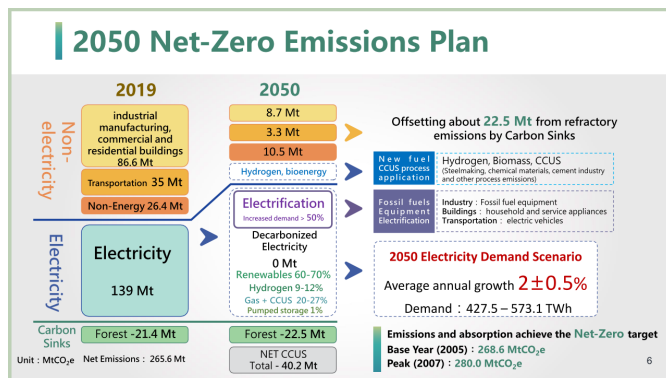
2050 Net-Zero Emissions Plan

2019

2050

Non-electricity

industrial manufacturing, commercial and residential buildings 86.6 Mt

Transportation 35 Mt

Non-Energy 26.4 Mt

8.7 Mt

3.3 Mt

10.5 Mt

Hydrogen, bioenergy

Offsetting about 22.5 Mt from refractory emissions by Carbon Sinks

New fuel CCUS process application

Hydrogen, Biomass, CCUS (Steelmaking, chemical materials, cement industry and other process emissions)

Fossil fuels Equipment Electrification

Industry : Fossil fuel equipment
Buildings : household and service appliances
Transportation : electric vehicles

Electricity

Electricity

139 Mt

Electrification
Increased demand > 50%

Decarbonized Electricity

0 Mt

Renewables 60-70%
Hydrogen 9-12%
Gas + CCUS 20-27%
Pumped storage 1%

2050 Electricity Demand Scenario

Average annual growth $2\pm0.5\%$

Demand : 427.5 – 573.1 TWh

Carbon Sinks

Forest -21.4 Mt

Forest -22.5 Mt

NET CCUS
Total - 40.2 Mt

Unit : MtCO$_2$e Net Emissions : 265.6 Mt

Emissions and absorption achieve the Net-Zero target
Base Year (2005) : 268.6 MtCO$_2$e
Peak (2007) : 280.0 MtCO$_2$e

6